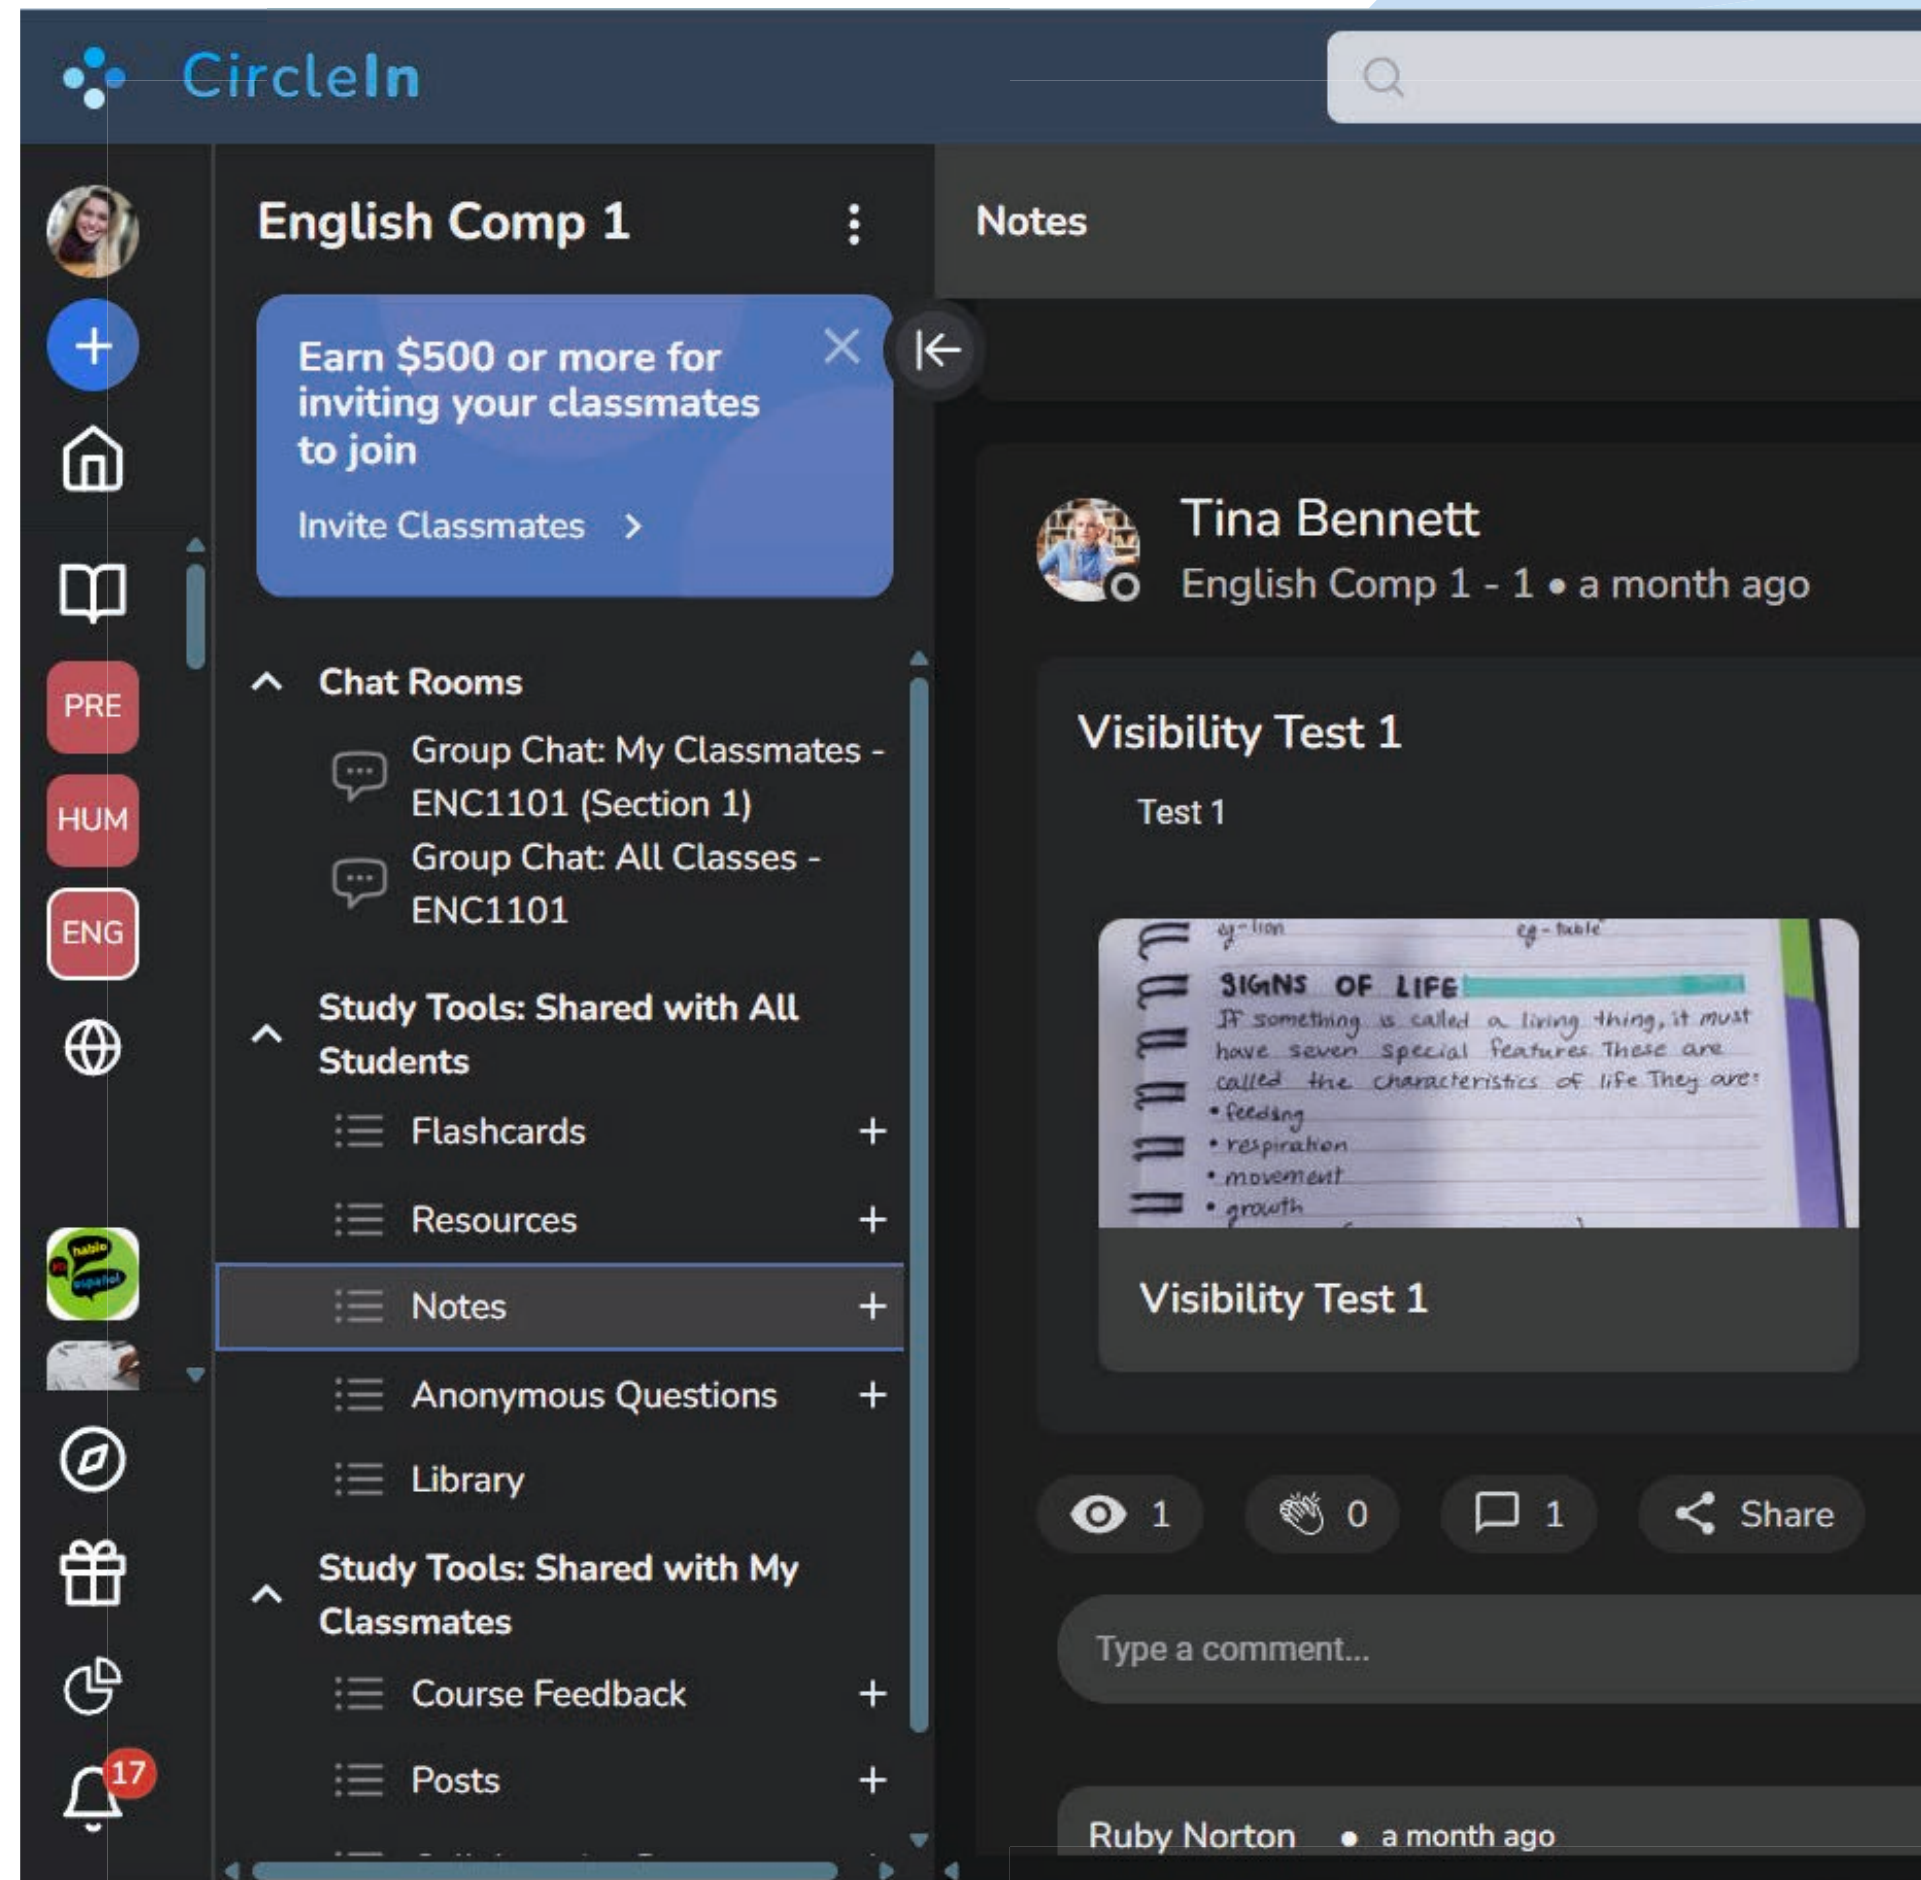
CircleIn

PRE
HUM
ENG

17

English Comp 1

Earn $500 or more for inviting your classmates to join

Invite Classmates >

Chat Rooms

Group Chat: My Classmates - ENC1101 (Section 1)

Group Chat: All Classes - ENC1101

Study Tools: Shared with All Students

Flashcards +

Resources +

Notes +

Anonymous Questions +

Library

Study Tools: Shared with My Classmates

Course Feedback +

Posts +

Notes

Tina Bennett

English Comp 1 - 1 • a month ago

Visibility Test 1

Test 1

eg- lion eg- table

SIGNS OF LIFE

If something is called a living thing, it must have seven special features. These are called the characteristics of life. They are:

• feeding
• respiration
• movement
• growth

Visibility Test 1

1 0 1 Share

Type a comment...

Ruby Norton • a month ago